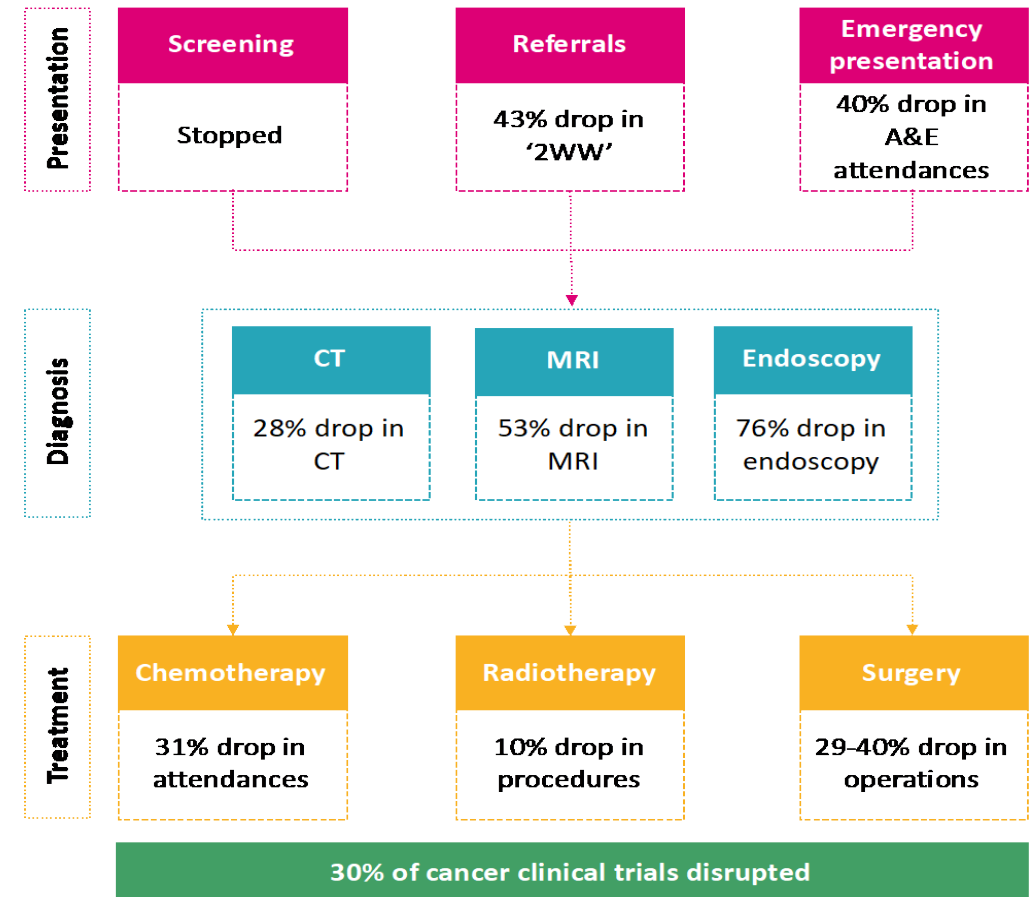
Presentation

Screening
Stopped

Referrals
43% drop in '2WW'

Emergency presentation
40% drop in A&E attendances

Diagnosis

CT
28% drop in CT

MRI
53% drop in MRI

Endoscopy
76% drop in endoscopy

Treatment

Chemotherapy
31% drop in attendances

Radiotherapy
10% drop in procedures

Surgery
29-40% drop in operations

30% of cancer clinical trials disrupted